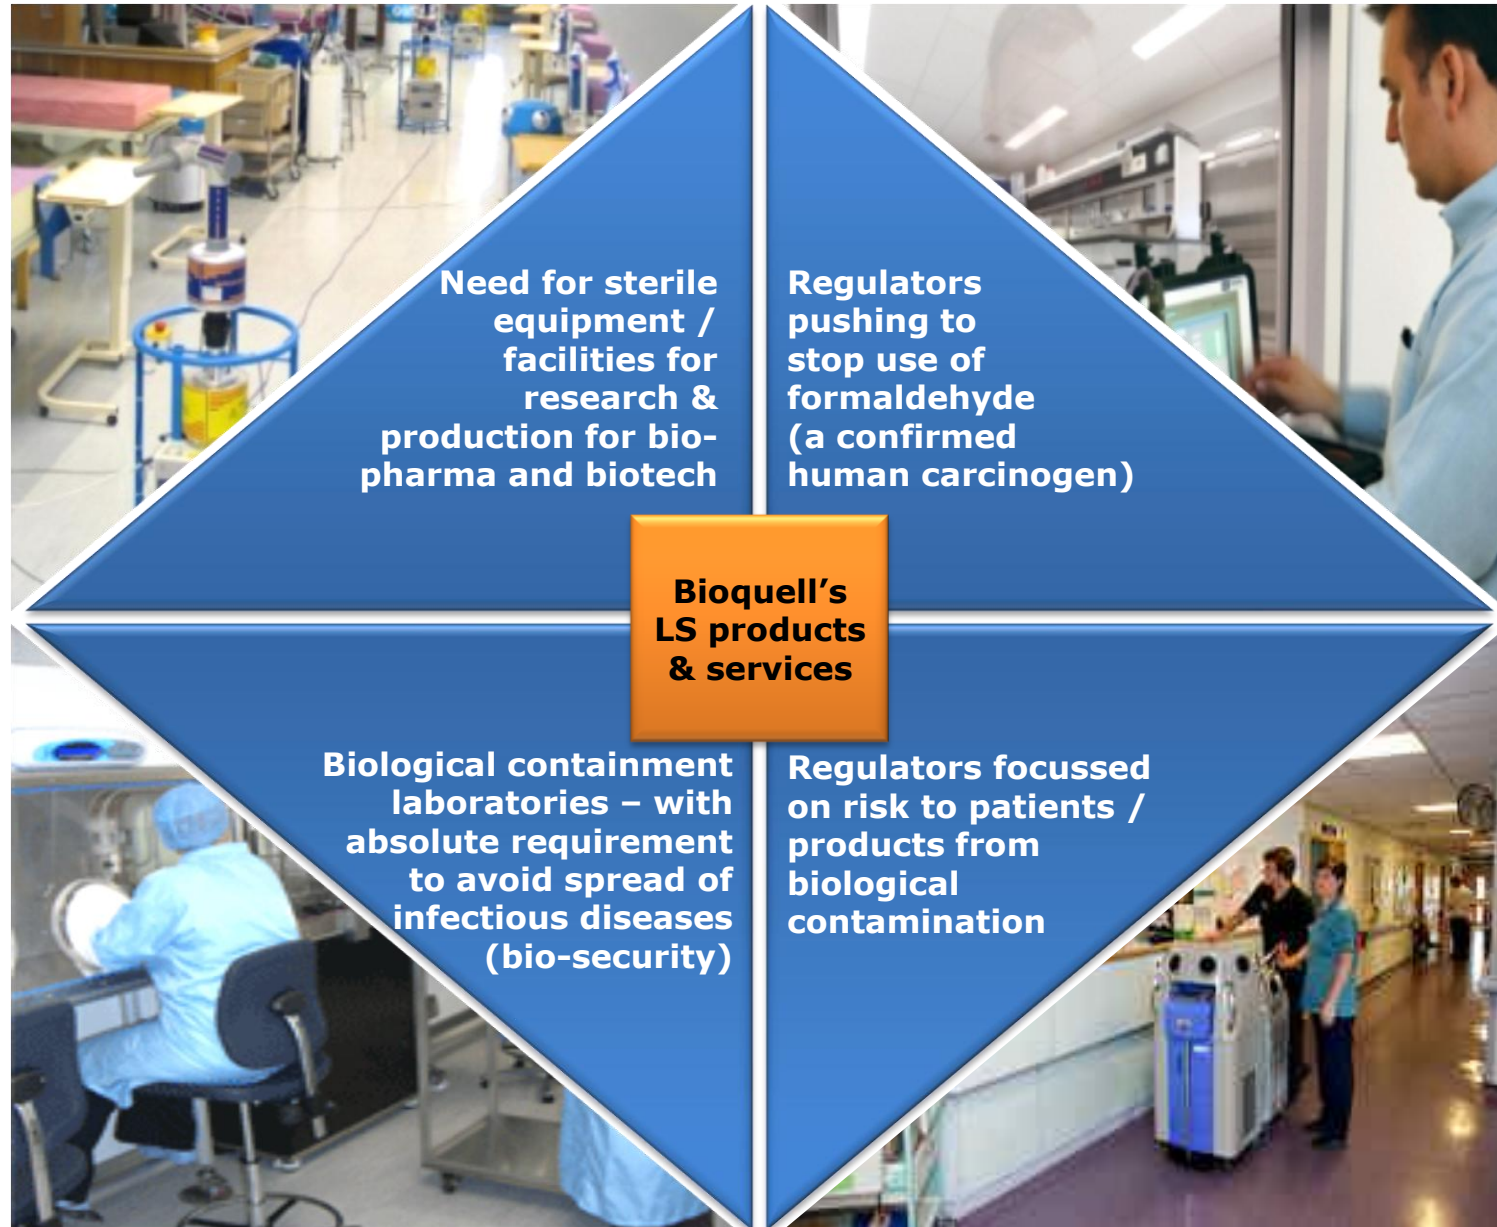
Need for sterile equipment / facilities for research & production for bio-pharma and biotech

Regulators pushing to stop use of formaldehyde (a confirmed human carcinogen)

Bioquell's LS products & services

Biological containment laboratories – with absolute requirement to avoid spread of infectious diseases (bio-security)

Regulators focussed on risk to patients / products from biological contamination